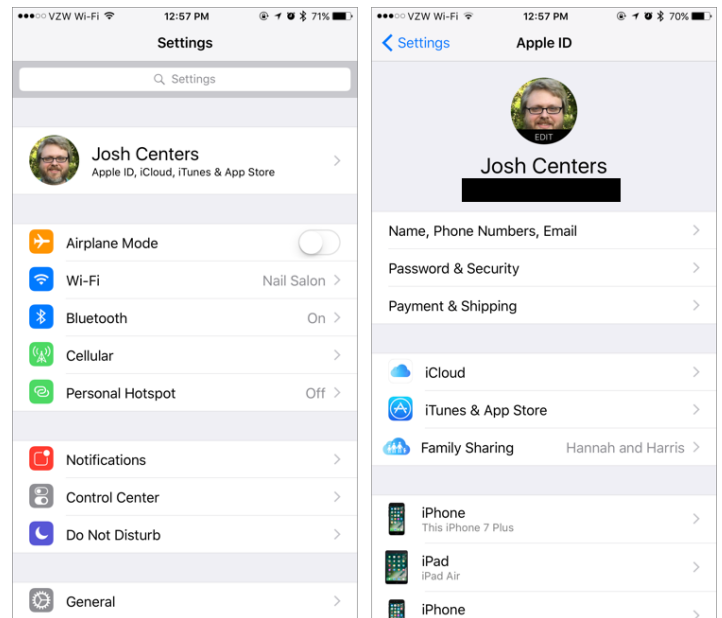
VZW Wi-Fi 12:57 PM 71%

Settings

Settings

Josh Centers
Apple ID, iCloud, iTunes & App Store

Airplane Mode

Wi-Fi Nail Salon

Bluetooth On

Cellular

Personal Hotspot Off

Notifications

Control Center

Do Not Disturb

General

VZW Wi-Fi 12:57 PM 70%

Settings Apple ID

EDIT

Josh Centers

Name, Phone Numbers, Email

Password & Security

Payment & Shipping

iCloud

iTunes & App Store

Family Sharing Hannah and Harris

iPhone
This iPhone 7 Plus

iPad
iPad Air

iPhone